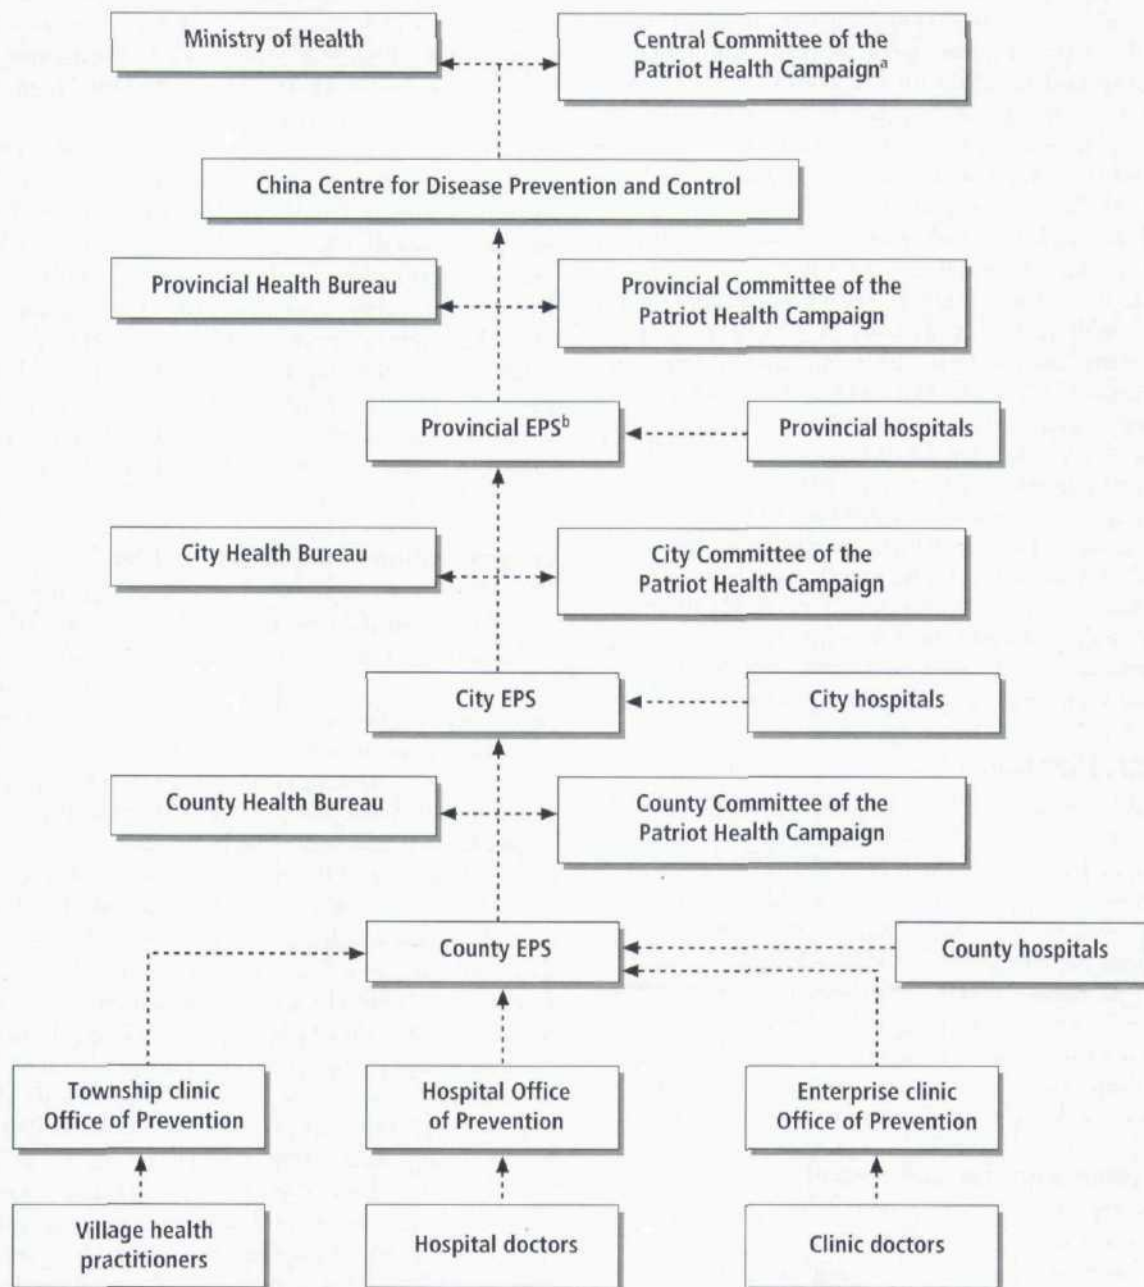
Ministry of Health

Central Committee of the Patriot Health Campaign$^a$

China Centre for Disease Prevention and Control

Provincial Health Bureau

Provincial Committee of the Patriot Health Campaign

Provincial EPS$^b$

Provincial hospitals

City Health Bureau

City Committee of the Patriot Health Campaign

City EPS

City hospitals

County Health Bureau

County Committee of the Patriot Health Campaign

County EPS

County hospitals

Township clinic Office of Prevention

Hospital Office of Prevention

Enterprise clinic Office of Prevention

Village health practitioners

Hospital doctors

Clinic doctors